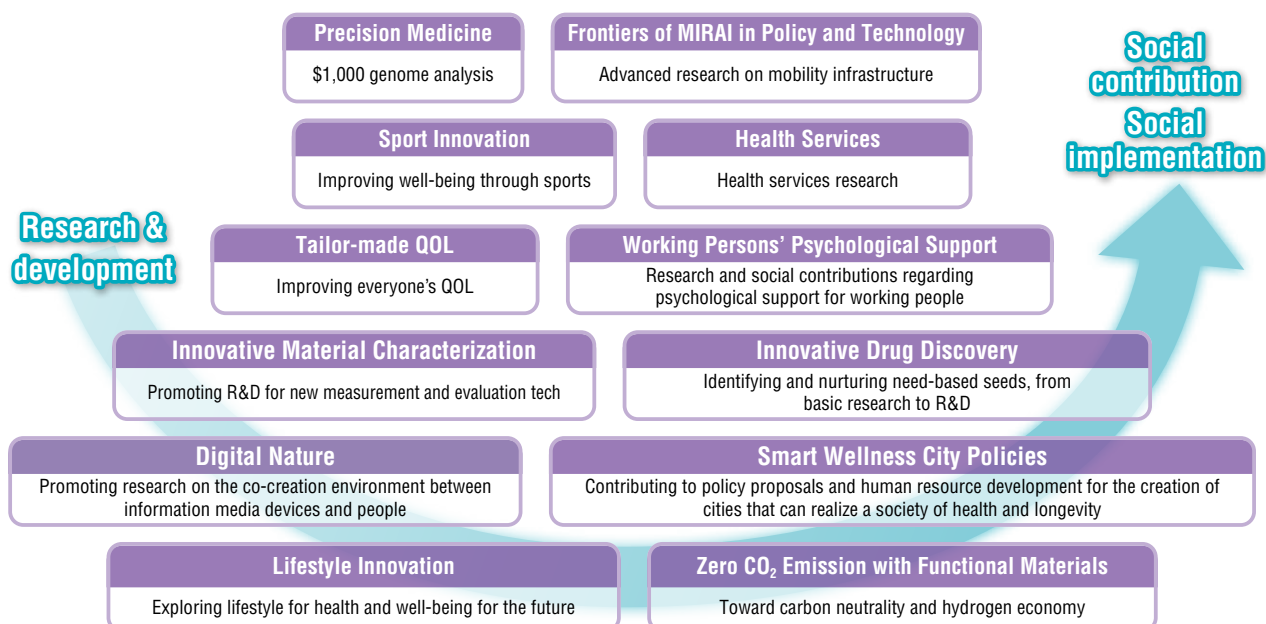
Precision Medicine

$1,000 genome analysis

Frontiers of MIRAI in Policy and Technology

Advanced research on mobility infrastructure

Social contribution

Social implementation

Sport Innovation

Improving well-being through sports

Health Services

Health services research

Research & development

Tailor-made QOL

Improving everyone's QOL

Working Persons' Psychological Support

Research and social contributions regarding psychological support for working people

Innovative Material Characterization

Promoting R&D for new measurement and evaluation tech

Innovative Drug Discovery

Identifying and nurturing need-based seeds, from basic research to R&D

Digital Nature

Promoting research on the co-creation environment between information media devices and people

Smart Wellness City Policies

Contributing to policy proposals and human resource development for the creation of cities that can realize a society of health and longevity

Lifestyle Innovation

Exploring lifestyle for health and well-being for the future

Zero $CO_2$ Emission with Functional Materials

Toward carbon neutrality and hydrogen economy